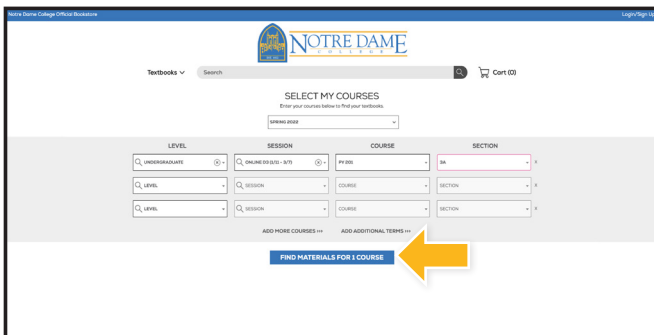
Notre Dame College Official Bookstore

Login/Sign Up

NOTRE DAME
C O L L E G E

Textbooks

Search

Cart (0)

SELECT MY COURSES

Enter your courses below to find your textbooks.

SPRING 2022

| LEVEL | SESSION | COURSE | SECTION |
|---|---|---|---|
| UNDERGRADUATE | ONLINE D3 (1/12 - 3/7) | FY 101 | 3A |
| LEVEL | SESSION | COURSE | SECTION |
| LEVEL | SESSION | COURSE | SECTION |

ADD MORE COURSES »»

ADD ADDITIONAL TERMS »»

FIND MATERIALS FOR 1 COURSE